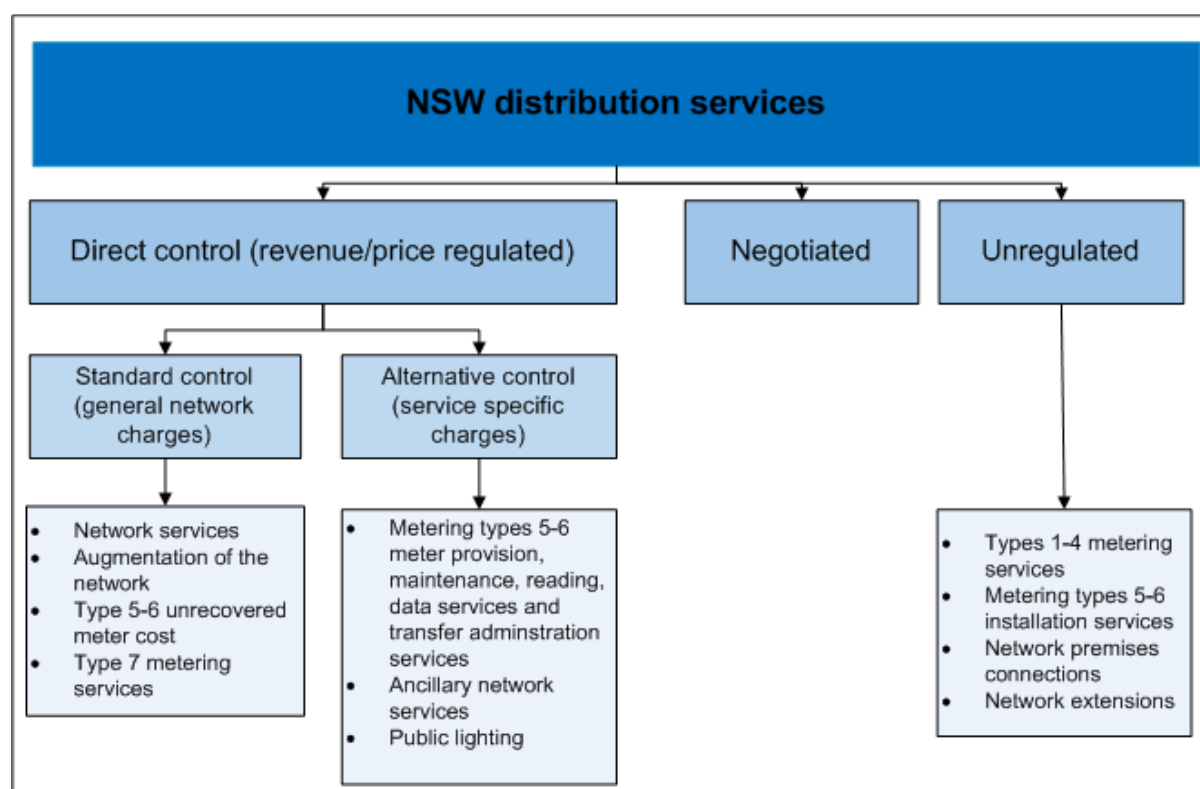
NSW distribution services

Direct control (revenue/price regulated)

Negotiated

Unregulated

Standard control (general network charges)

Alternative control (service specific charges)

- Network services
- Augmentation of the network
- Type 5-6 unrecovered meter cost
- Type 7 metering services

- Metering types 5-6 meter provision, maintenance, reading, data services and transfer adminstration services
- Ancillary network services
- Public lighting

- Types 1-4 metering services
- Metering types 5-6 installation services
- Network premises connections
- Network extensions